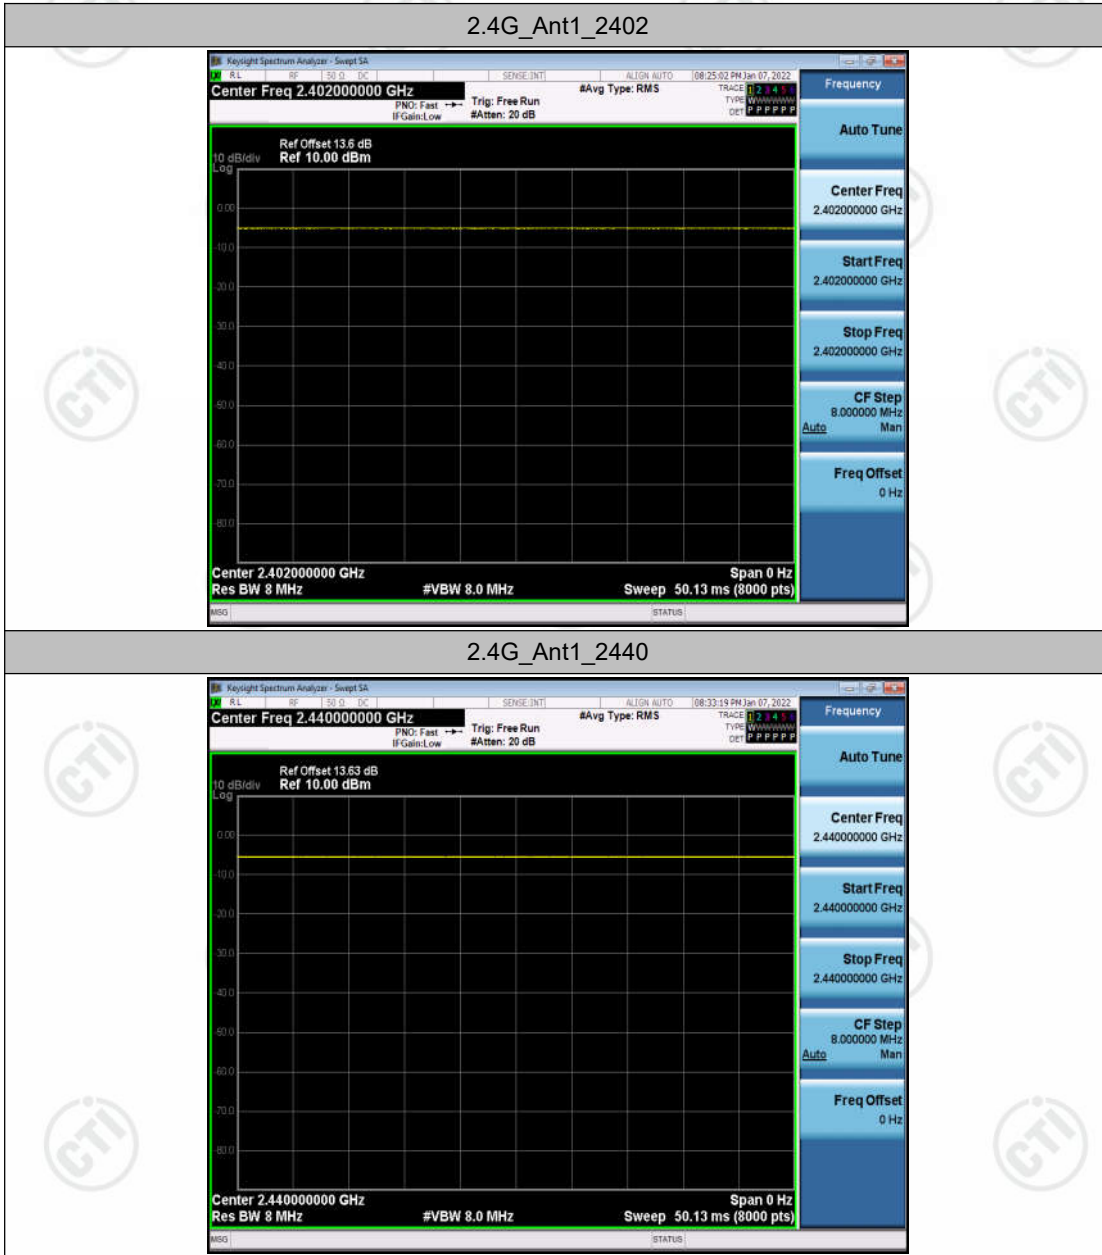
2.4G_Ant1_2402

Keysight Spectrum Analyzer - Swept SA
RL RF 50 Ω DC SENSE:INT ALIGN AUTO 08:25:02 PM Jan 07, 2022
Center Freq 2.402000000 GHz
PNO: Fast IFGain:Low
Trig: Free Run #Atten: 20 dB
#Avg Type: RMS
TRACE 1 2 3 4 5 6 TYPE WWWWWW DET P P P P P P
Frequency

Ref Offset 13.6 dB
10 dB/div Ref 10.00 dBm
Log
0.00
-10.0
-20.0
-30.0
-40.0
-50.0
-60.0
-70.0
-80.0
Center 2.402000000 GHz
Res BW 8 MHz
#VBW 8.0 MHz
Span 0 Hz
Sweep 50.13 ms (8000 pts)
MSG
STATUS

Auto Tune
Center Freq 2.402000000 GHz
Start Freq 2.402000000 GHz
Stop Freq 2.402000000 GHz
CF Step 8.000000 MHz Auto Man
Freq Offset 0 Hz

2.4G_Ant1_2440

Keysight Spectrum Analyzer - Swept SA
RL RF 50 Ω DC SENSE:INT ALIGN AUTO 08:33:19 PM Jan 07, 2022
Center Freq 2.440000000 GHz
PNO: Fast IFGain:Low
Trig: Free Run #Atten: 20 dB
#Avg Type: RMS
TRACE 1 2 3 4 5 6 TYPE WWWWWW DET P P P P P P
Frequency

Ref Offset 13.63 dB
10 dB/div Ref 10.00 dBm
Log
0.00
-10.0
-20.0
-30.0
-40.0
-50.0
-60.0
-70.0
-80.0
Center 2.440000000 GHz
Res BW 8 MHz
#VBW 8.0 MHz
Span 0 Hz
Sweep 50.13 ms (8000 pts)
MSG
STATUS

Auto Tune
Center Freq 2.440000000 GHz
Start Freq 2.440000000 GHz
Stop Freq 2.440000000 GHz
CF Step 8.000000 MHz Auto Man
Freq Offset 0 Hz